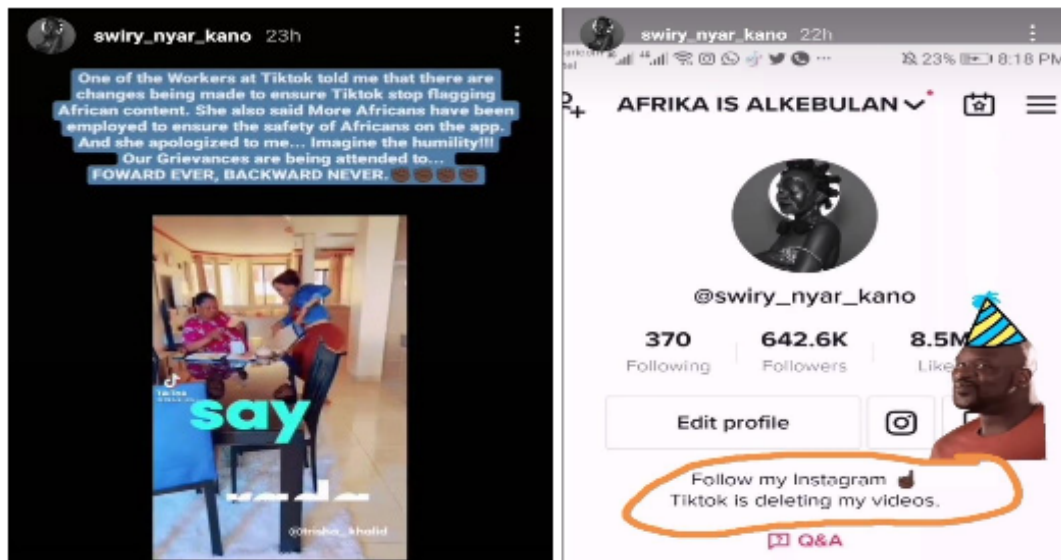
swiry_nyar_kano 23h

One of the Workers at Tiktok told me that there are changes being made to ensure Tiktok stop flagging African content. She also said More Africans have been employed to ensure the safety of Africans on the app. And she apologized to me... Imagine the humility!!! Our Grievances are being attended to... FOWARD EVER, BACKWARD NEVER. ✊🏾✊🏾✊🏾✊🏾

TikTok

say

@trisha_khalid

swiry_nyar_kano 22h

23% 8:18 PM

AFRIKA IS ALKEBULAN

@swiry_nyar_kano

| 370 | 642.6K | 8.5M |
|---|---|---|
| Following | Followers | Likes |

Edit profile

Follow my Instagram ☝🏾
Tiktok is deleting my videos.

Q&A